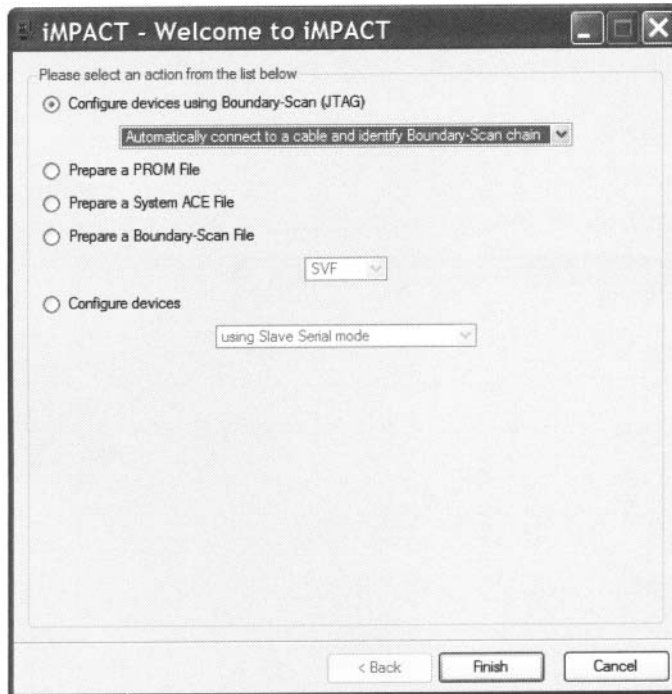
iMPACT - Welcome to iMPACT

Please select an action from the list below

Configure devices using Boundary-Scan (JTAG)

Automatically connect to a cable and identify Boundary-Scan chain

Prepare a PROM File

Prepare a System ACE File

Prepare a Boundary-Scan File

SVF

Configure devices

using Slave Serial mode

< Back

Finish

Cancel